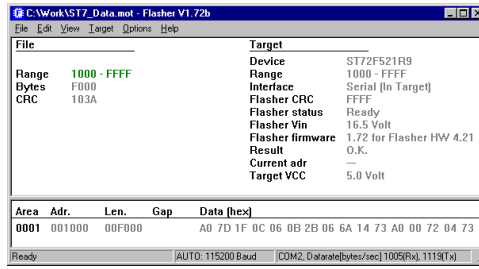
C:\Work\ST7_Data.mot - Flasher V1.72b

File Edit View Target Options Help

File

Range 1000 - FFFF
Bytes F000
CRC 103A

Target

Device ST72F521R9
Range 1000 - FFFF
Interface Serial (In Target)
Flasher CRC FFFF
Flasher status Ready
Flasher Vin 16.5 Volt
Flasher firmware 1.72 for Flasher HW 4.21
Result O.K.
Current adr —
Target VCC 5.0 Volt

| Area | Adr. | Len. | Gap | Data (hex) |
|---|---|---|---|---|
| 0001 | 001000 | 00F000 | | A0 7D 1F 0C 06 0B 2B 06 6A 14 73 A0 00 72 04 73 |

Ready | AUTO: 115200 Baud | COM2, Datarate[bytes/sec]:1005(Rx), 1119(Tx)